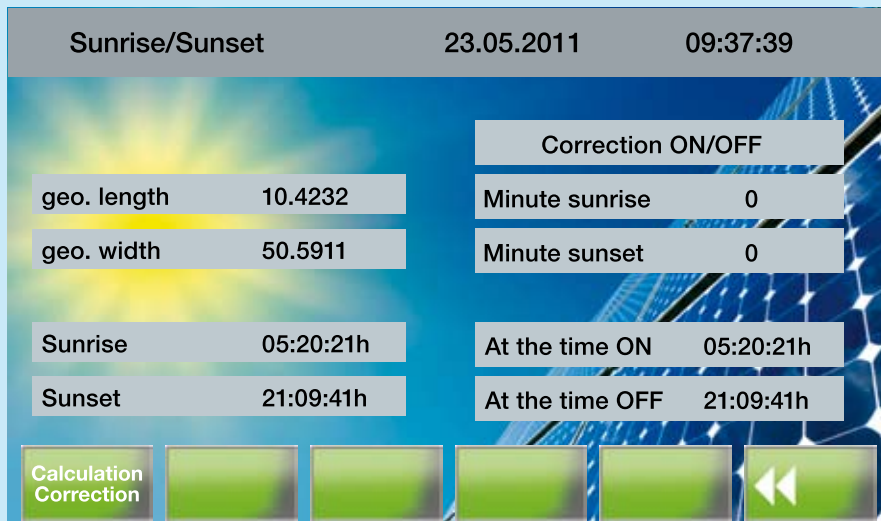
Sunrise/Sunset 23.05.2011 09:37:39

Correction ON/OFF

geo. length 10.4232

Minute sunrise 0

geo. width 50.5911

Minute sunset 0

Sunrise 05:20:21h

At the time ON 05:20:21h

Sunset 21:09:41h

At the time OFF 21:09:41h

Calculation Correction